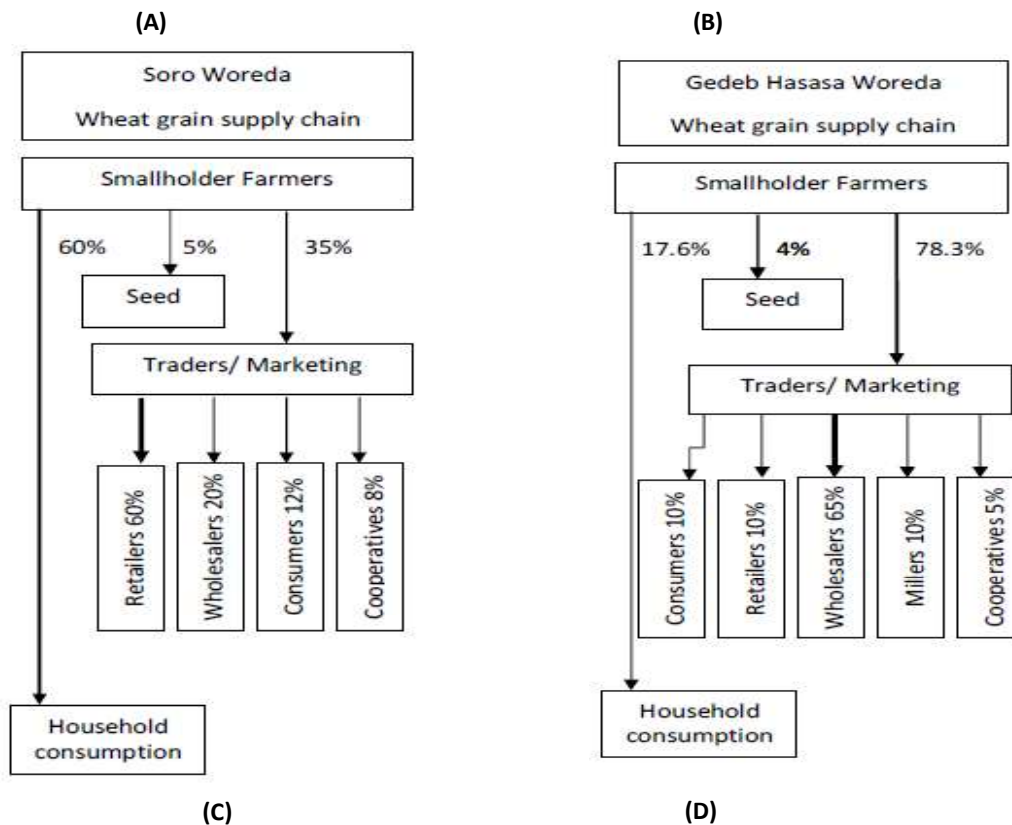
(A)

Soro Woreda

Wheat grain supply chain

Smallholder Farmers

60%

5%

35%

Seed

Traders/ Marketing

Retailers 60%

Wholesalers 20%

Consumers 12%

Cooperatives 8%

Household consumption

(B)

Gedeb Hasasa Woreda

Wheat grain supply chain

Smallholder Farmers

17.6%

4%

78.3%

Seed

Traders/ Marketing

Consumers 10%

Retailers 10%

Wholesalers 65%

Millers 10%

Cooperatives 5%

Household consumption

(C)

(D)